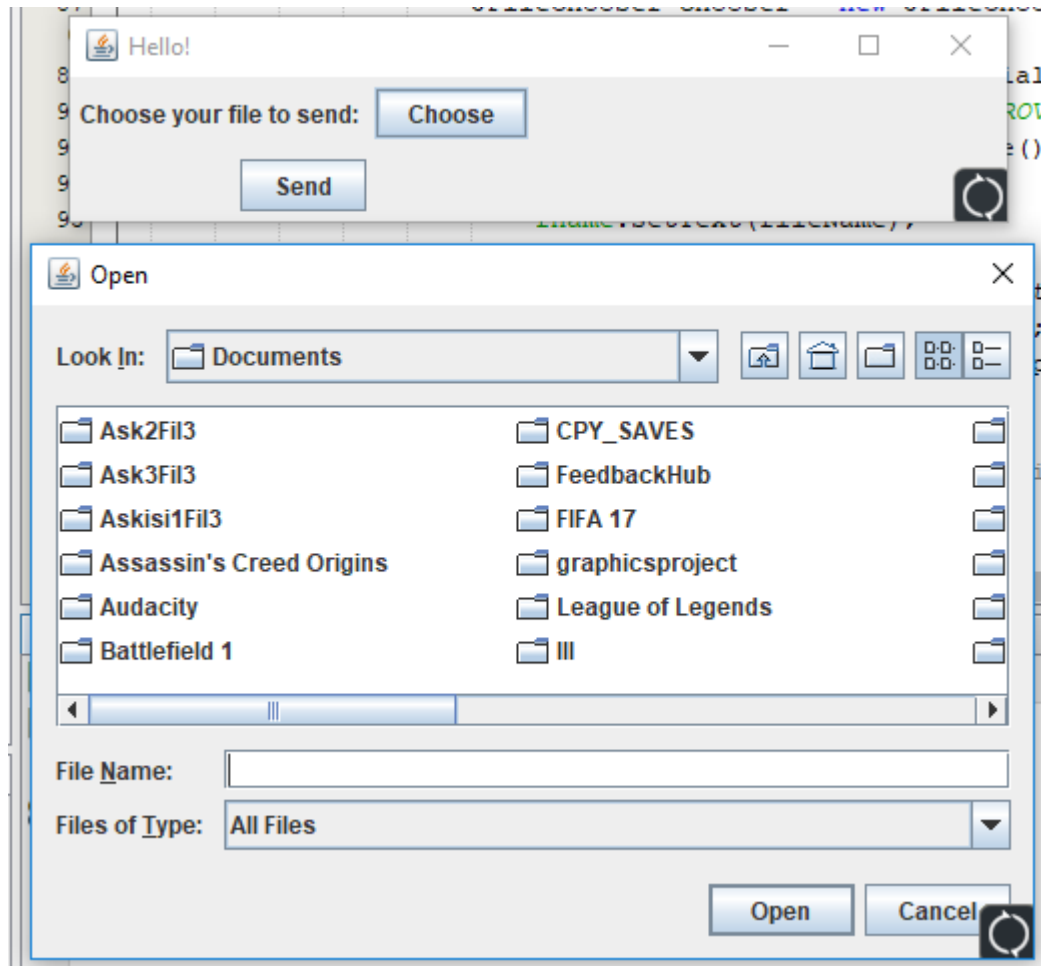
Hello!

Choose your file to send: Choose

Send

Open

Look In: Documents

Ask2Fil3
Ask3Fil3
Askisi1Fil3
Assassin's Creed Origins
Audacity
Battlefield 1
CPY_SAVES
FeedbackHub
FIFA 17
graphicsproject
League of Legends
lll

File Name:

Files of Type: All Files

Open
Cancel